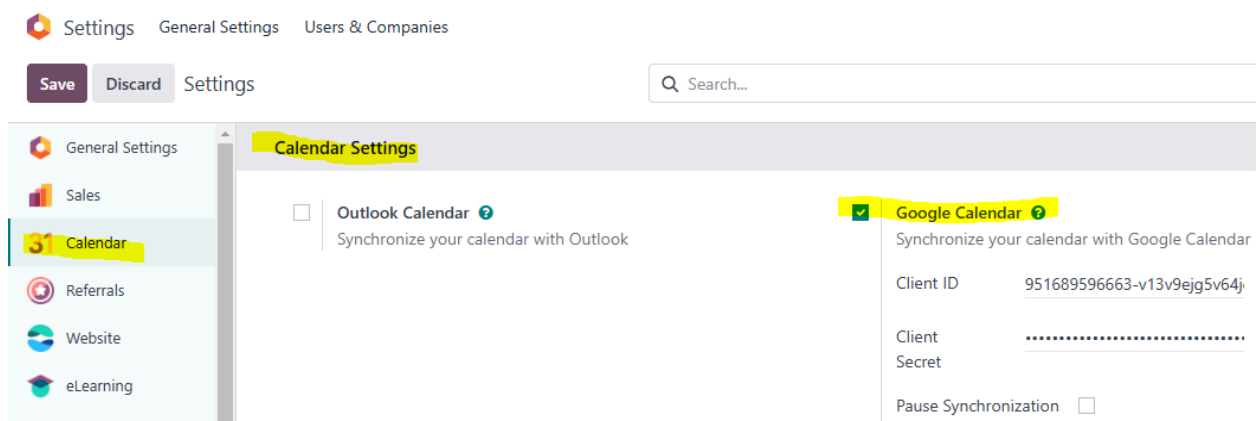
Settings General Settings Users & Companies

Save Discard Settings

Search...

General Settings
Sales
31 Calendar
Referrals
Website
eLearning

Calendar Settings

Outlook Calendar
Synchronize your calendar with Outlook

Google Calendar
Synchronize your calendar with Google Calendar

Client ID 951689596663-v13v9ejg5v64j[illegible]

Client Secret ••••••••••••••••••••••••••••••••••

Pause Synchronization